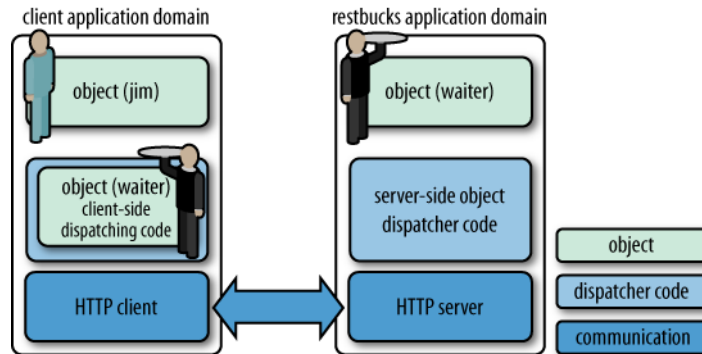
client application domain

object (jim)

object (waiter)
client-side
dispatching code

HTTP client

restbucks application domain

object (waiter)

server-side object
dispatcher code

HTTP server

object

dispatcher code

communication